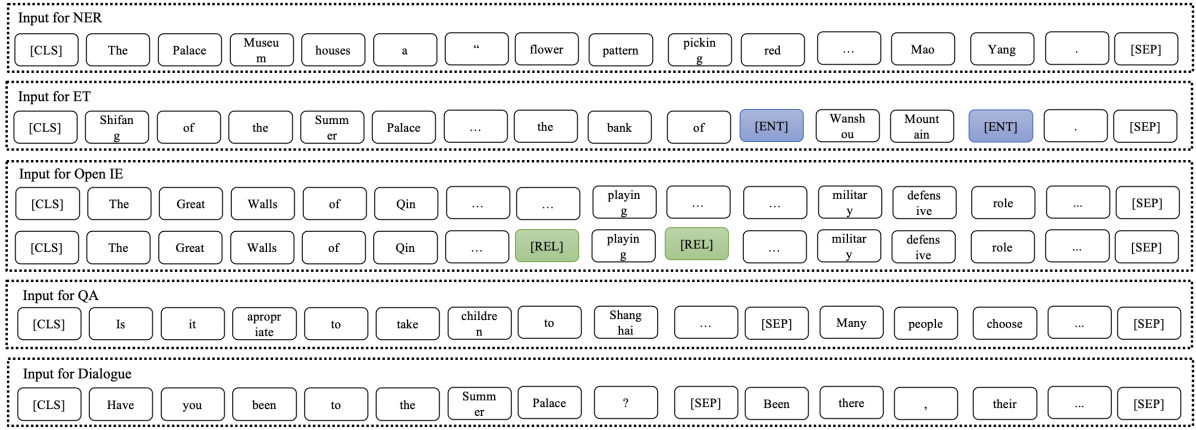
Input for NER

[CLS] The Palace Museum houses a “ flower pattern picking red … Mao Yang . [SEP]

Input for ET

[CLS] Shifang of the Summer Palace … the bank of [ENT] Wanshou Mountain [ENT] . [SEP]

Input for Open IE

[CLS] The Great Walls of Qin … … playing … … military defensive role ... [SEP]

[CLS] The Great Walls of Qin … [REL] playing [REL] … military defensive role ... [SEP]

Input for QA

[CLS] Is it apropriate to take children to Shanghai … [SEP] Many people choose ... [SEP]

Input for Dialogue

[CLS] Have you been to the Summer Palace ? [SEP] Been there , their ... [SEP]